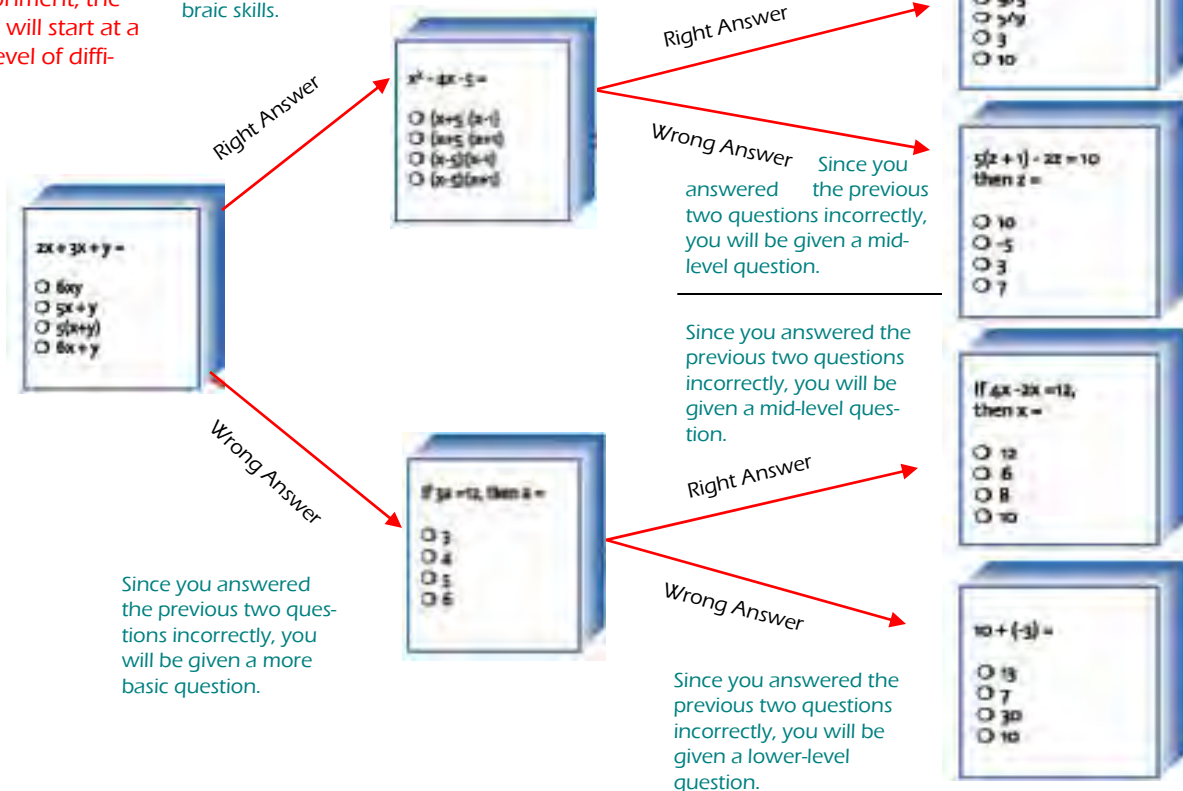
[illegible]onment, the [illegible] will start at a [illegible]evel of diffi-

braic skills.

Right Answer

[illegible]
5/y
3
10

Right Answer

$x^2 - 4x - 5 =$

(x+5) (x-1)
(x+5) (x+1)
(x-5)(x-1)
(x-5)(x+1)

Wrong Answer

Since you answered the previous two questions incorrectly, you will be given a mid-level question.

$5(z + 1) - 2z = 10$ then z =

10
-5
3
7

2x + 3x + y =

6xy
5x + y
5(x+y)
6x + y

Since you answered the previous two questions incorrectly, you will be given a mid-level question.

If $4x - 2x = 12$, then x =

12
6
8
10

Wrong Answer

If 3a = 12, then a =

3
4
5
6

Right Answer

Wrong Answer

Since you answered the previous two questions incorrectly, you will be given a more basic question.

$10 + (-3) =$

13
7
30
10

Since you answered the previous two questions incorrectly, you will be given a lower-level question.